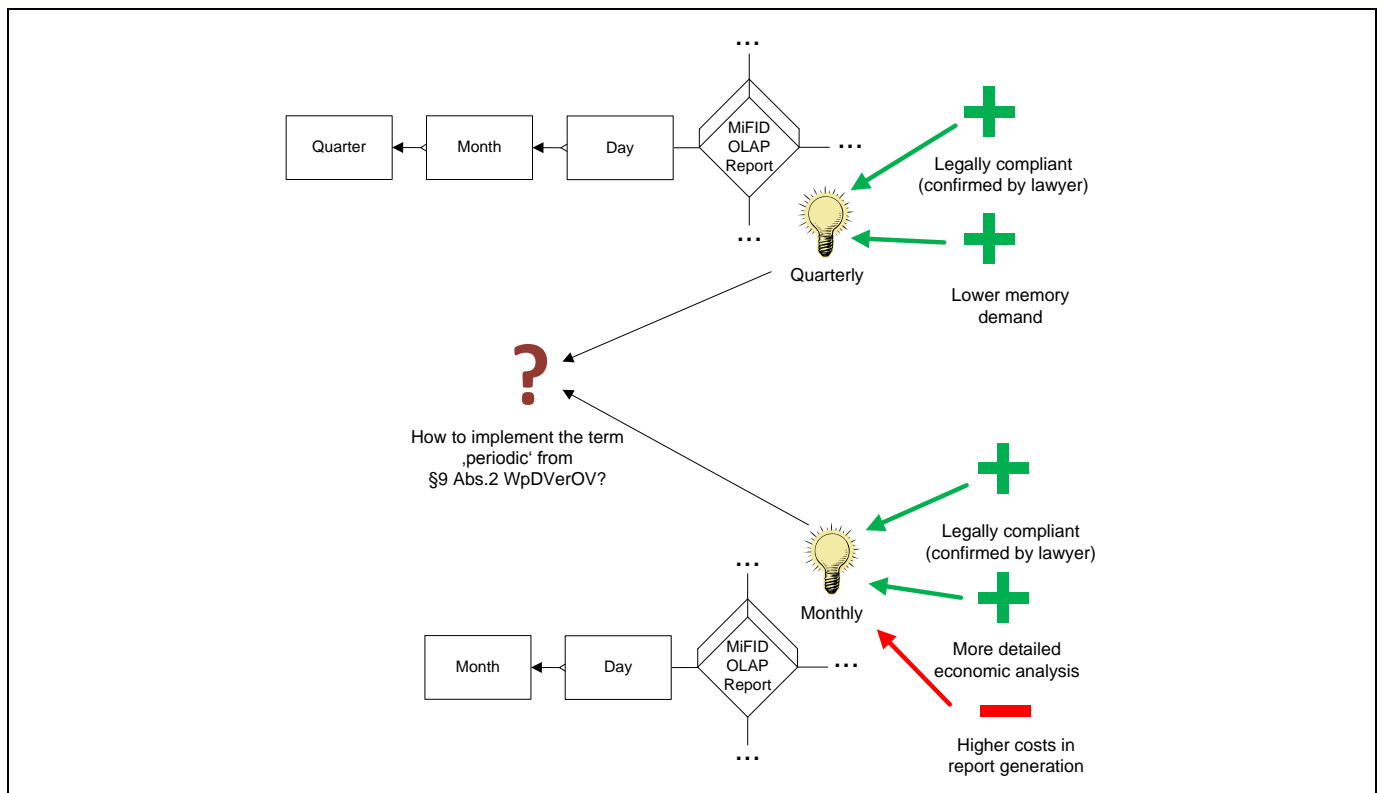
...

Quarter

Month

Day

MiFID OLAP Report

...

...

Legally compliant (confirmed by lawyer)

Quarterly

Lower memory demand

?

How to implement the term ‚periodic‘ from §9 Abs.2 WpDVerOV?

Legally compliant (confirmed by lawyer)

...

Monthly

More detailed economic analysis

Month

Day

MiFID OLAP Report

...

Higher costs in report generation

...